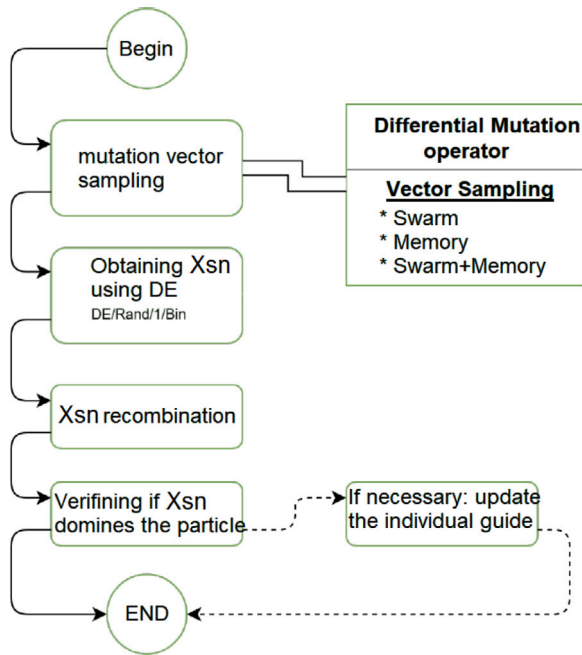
Begin

mutation vector sampling

Differential Mutation operator

Vector Sampling
* Swarm
* Memory
* Swarm+Memory

Obtaining Xsn using DE
DE/Rand/1/Bin

Xsn recombination

Verifining if Xsn domines the particle

If necessary: update the individual guide

END